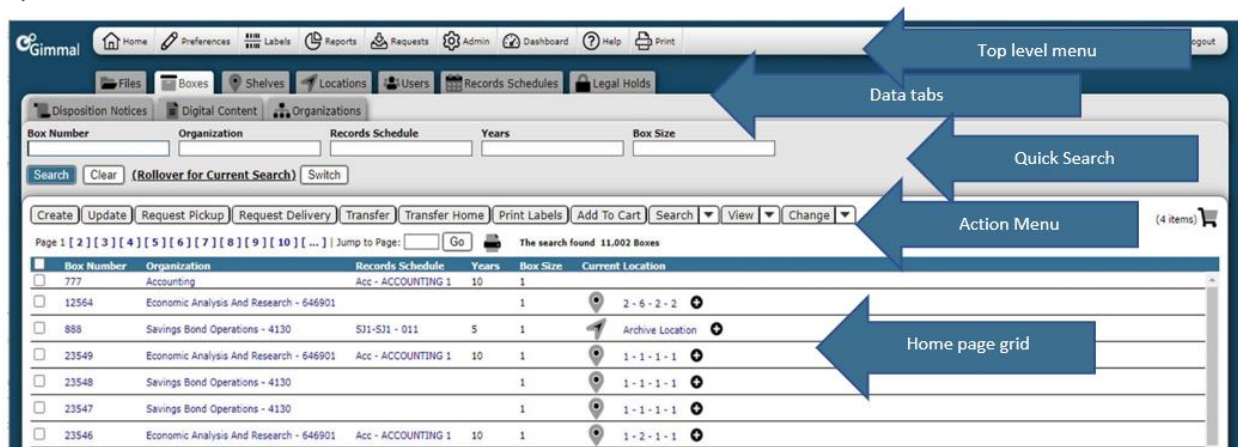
Gimmal

Home Preferences Labels Reports Requests Admin Dashboard Help Print Logout

Top level menu

Files Boxes Shelves Locations Users Records Schedules Legal Holds

Data tabs

Disposition Notices Digital Content Organizations

Box Number Organization Records Schedule Years Box Size

Quick Search

Search Clear (Rollover for Current Search) Switch

Create Update Request Pickup Request Delivery Transfer Transfer Home Print Labels Add To Cart Search View Change

Action Menu

(4 items)

Page 1 [ 2 ] [ 3 ] [ 4 ] [ 5 ] [ 6 ] [ 7 ] [ 8 ] [ 9 ] [ 10 ] [ ... ] | Jump to Page: Go The search found 11,002 Boxes

| Box Number | Organization | Records Schedule | Years | Box Size | Current Location |
|---|---|---|---|---|---|
| 777 | Accounting | Acc - ACCOUNTING 1 | 10 | 1 | |
| 12564 | Economic Analysis And Research - 646901 | | | 1 | 2 - 6 - 2 - 2 |
| 888 | Savings Bond Operations - 4130 | SJ1-SJ1 - 011 | 5 | 1 | Archive Location |
| 23549 | Economic Analysis And Research - 646901 | Acc - ACCOUNTING 1 | 10 | 1 | 1 - 1 - 1 - 1 |
| 23548 | Savings Bond Operations - 4130 | | | 1 | 1 - 1 - 1 - 1 |
| 23547 | Savings Bond Operations - 4130 | | | 1 | 1 - 1 - 1 - 1 |
| 23546 | Economic Analysis And Research - 646901 | Acc - ACCOUNTING 1 | 10 | 1 | 1 - 2 - 1 - 1 |

Home page grid